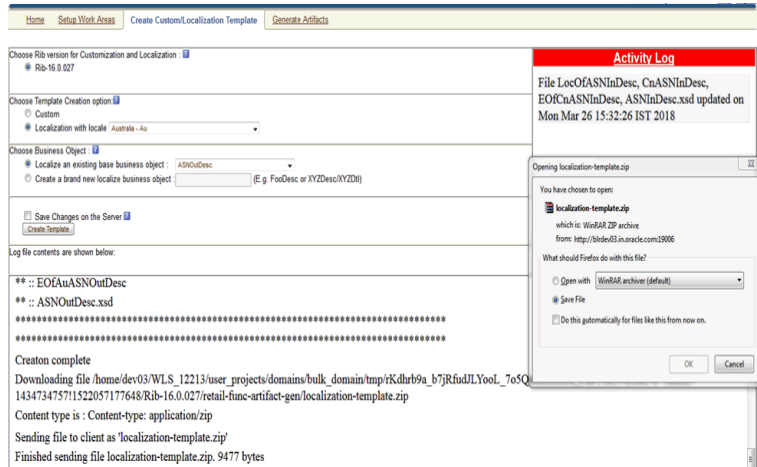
Home | Setup Work Areas | Create Custom/Localization Template | Generate Artifacts

Choose Rib version for Customization and Localization : ?
Rib-16.0.027

Choose Template Creation option: ?
Custom
Localization with locale Australia - Au

Choose Business Object : ?
Localize an existing base business object : ASNOutDesc
Create a brand new localize business object : (E.g. FooDesc or XYZDesc/XYZDtl)

Save Changes on the Server ?
Create Template

Log file contents are shown below:

** :: EOfAuASNOutDesc
** :: ASNOutDesc.xsd
****************************************************************************************
****************************************************************************************

Creaton complete

Downloading file /home/dev03/WLS_12213/user_projects/domains/bulk_domain/tmp/rKdhrb9a_b7jRfudJLYooL_7o5Q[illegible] 1434734757!1522057177648/Rib-16.0.027/retail-func-artifact-gen/localization-template.zip

Content type is : Content-type: application/zip

Sending file to client as 'localization-template.zip'

Finished sending file localization-template.zip. 9477 bytes

Activity Log

File LocOfASNInDesc, CnASNInDesc, EOfCnASNInDesc, ASNInDesc.xsd updated on Mon Mar 26 15:32:26 IST 2018

Opening localization-template.zip

You have chosen to open:

localization-template.zip
which is: WinRAR ZIP archive
from: http://blrdev03.in.oracle.com:19006

What should Firefox do with this file?

Open with WinRAR archiver (default)
Save File

Do this automatically for files like this from now on.

OK Cancel